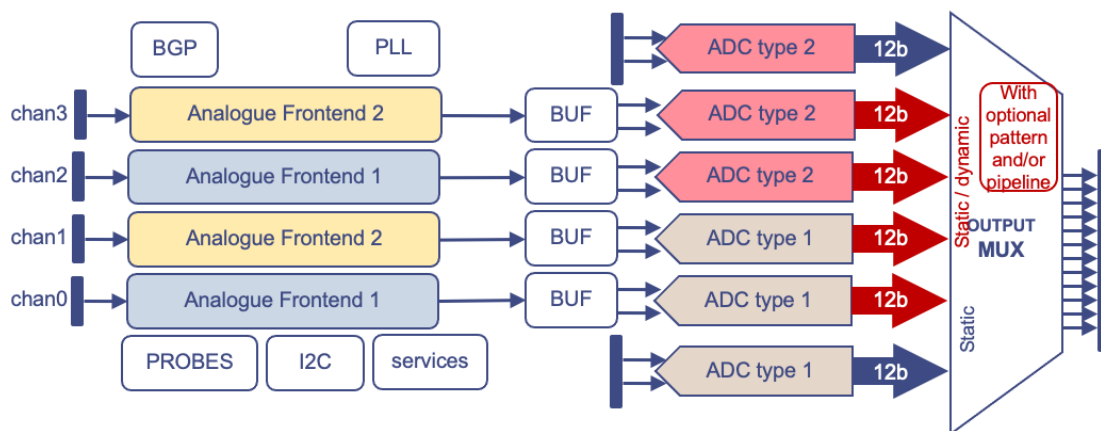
BGP
PLL
chan3
Analogue Frontend 2
chan2
Analogue Frontend 1
chan1
Analogue Frontend 2
chan0
Analogue Frontend 1
PROBES
I2C
services
BUF
BUF
BUF
BUF
ADC type 2
12b
ADC type 2
12b
ADC type 2
12b
ADC type 1
12b
ADC type 1
12b
ADC type 1
12b
Static / dynamic
With optional pattern and/or pipeline
OUTPUT MUX
Static